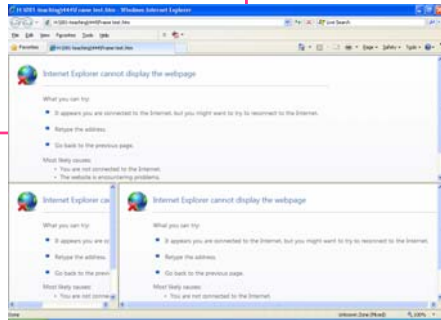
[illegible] - Windows Internet Explorer

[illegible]

Live Search

File Edit View Favorites Tools Help

Favorites

Page Safety Tools

Internet Explorer cannot display the webpage

What you can try:

It appears you are connected to the Internet, but you might want to try to reconnect to the Internet.

Retype the address.

Go back to the previous page.

Most likely causes:

• You are not connected to the Internet.

• The website is encountering problems.

Internet Explorer ca

What you can try:

It appears you are c

Retype the address.

Go back to the previo

Most likely causes:

• You are not conne

Internet Explorer cannot display the webpage

What you can try:

It appears you are connected to the Internet, but you might want to try to reconnect to the Internet.

Retype the address.

Go back to the previous page.

Most likely causes:

• You are not connected to the Internet.

Done

Unknown Zone (Mixed)

100%